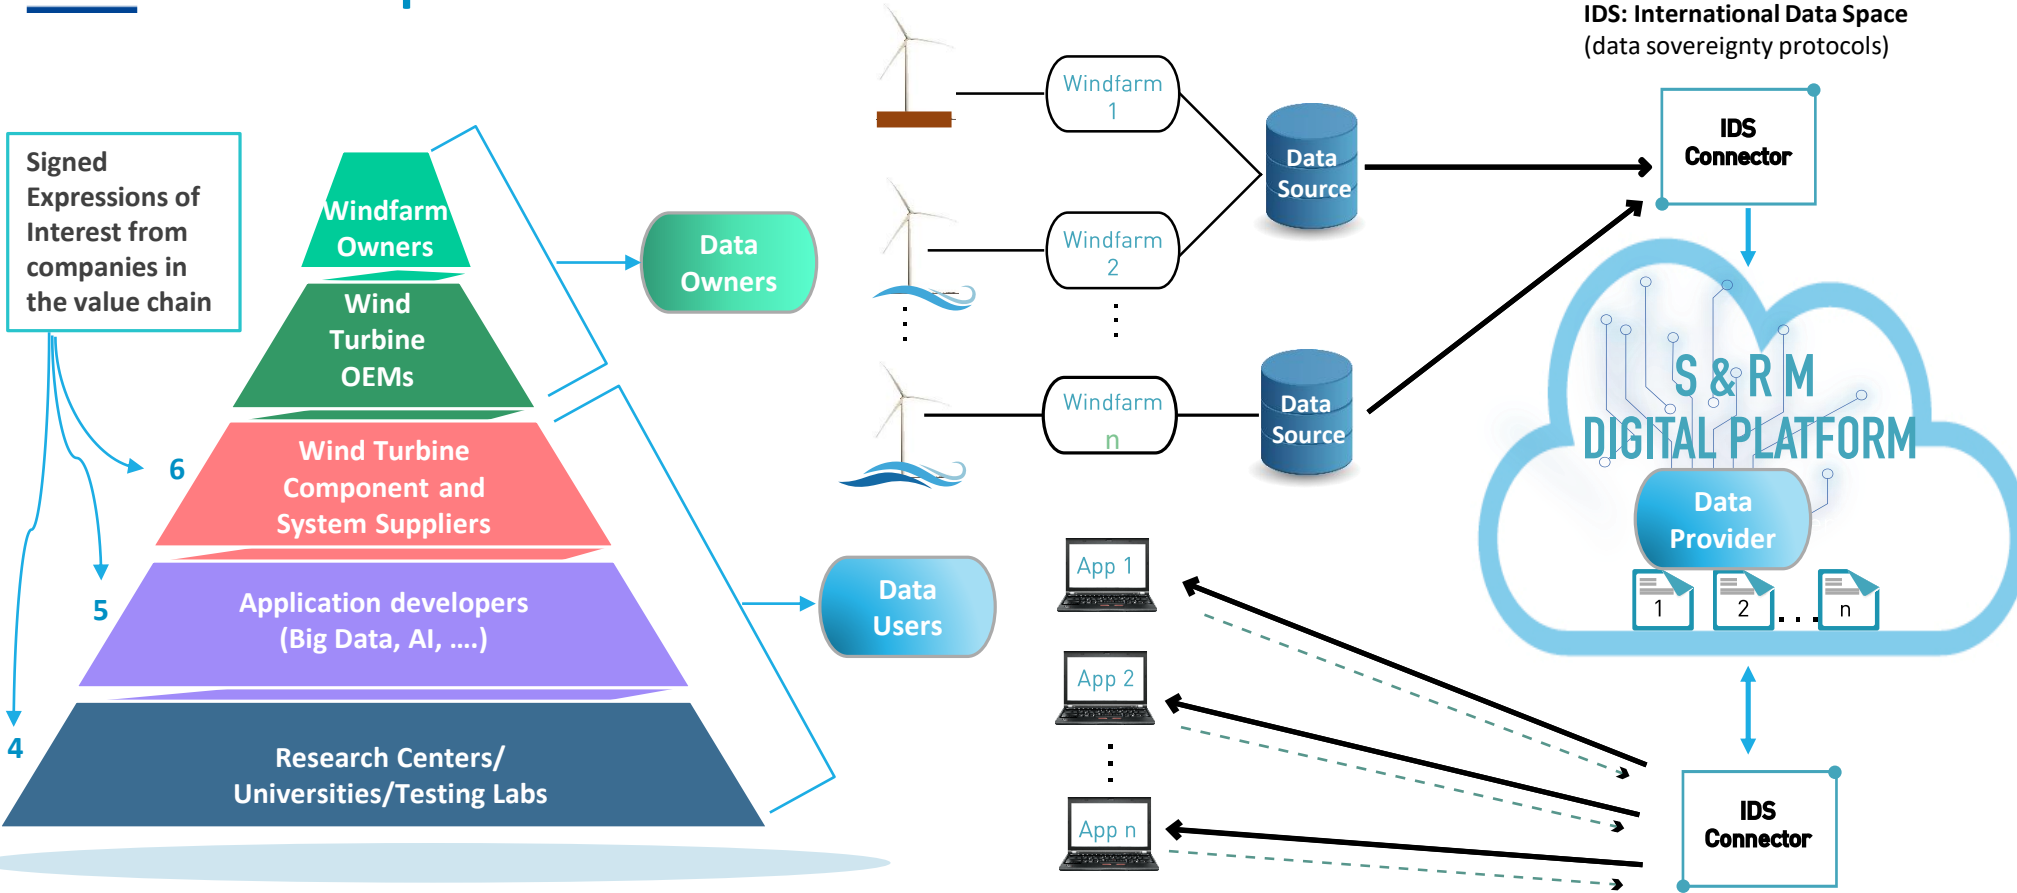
Signed Expressions of Interest from companies in the value chain

6

5

4

Windfarm Owners

Wind Turbine OEMs

Wind Turbine Component and System Suppliers

Application developers (Big Data, AI, ....)

Research Centers/ Universities/Testing Labs

Data Owners

Data Users

Windfarm 1

Windfarm 2

Windfarm n

Data Source

Data Source

App 1

App 2

App n

IDS: International Data Space
(data sovereignty protocols)

IDS Connector

S & R M
DIGITAL PLATFORM

Data Provider

1

2

n

IDS Connector